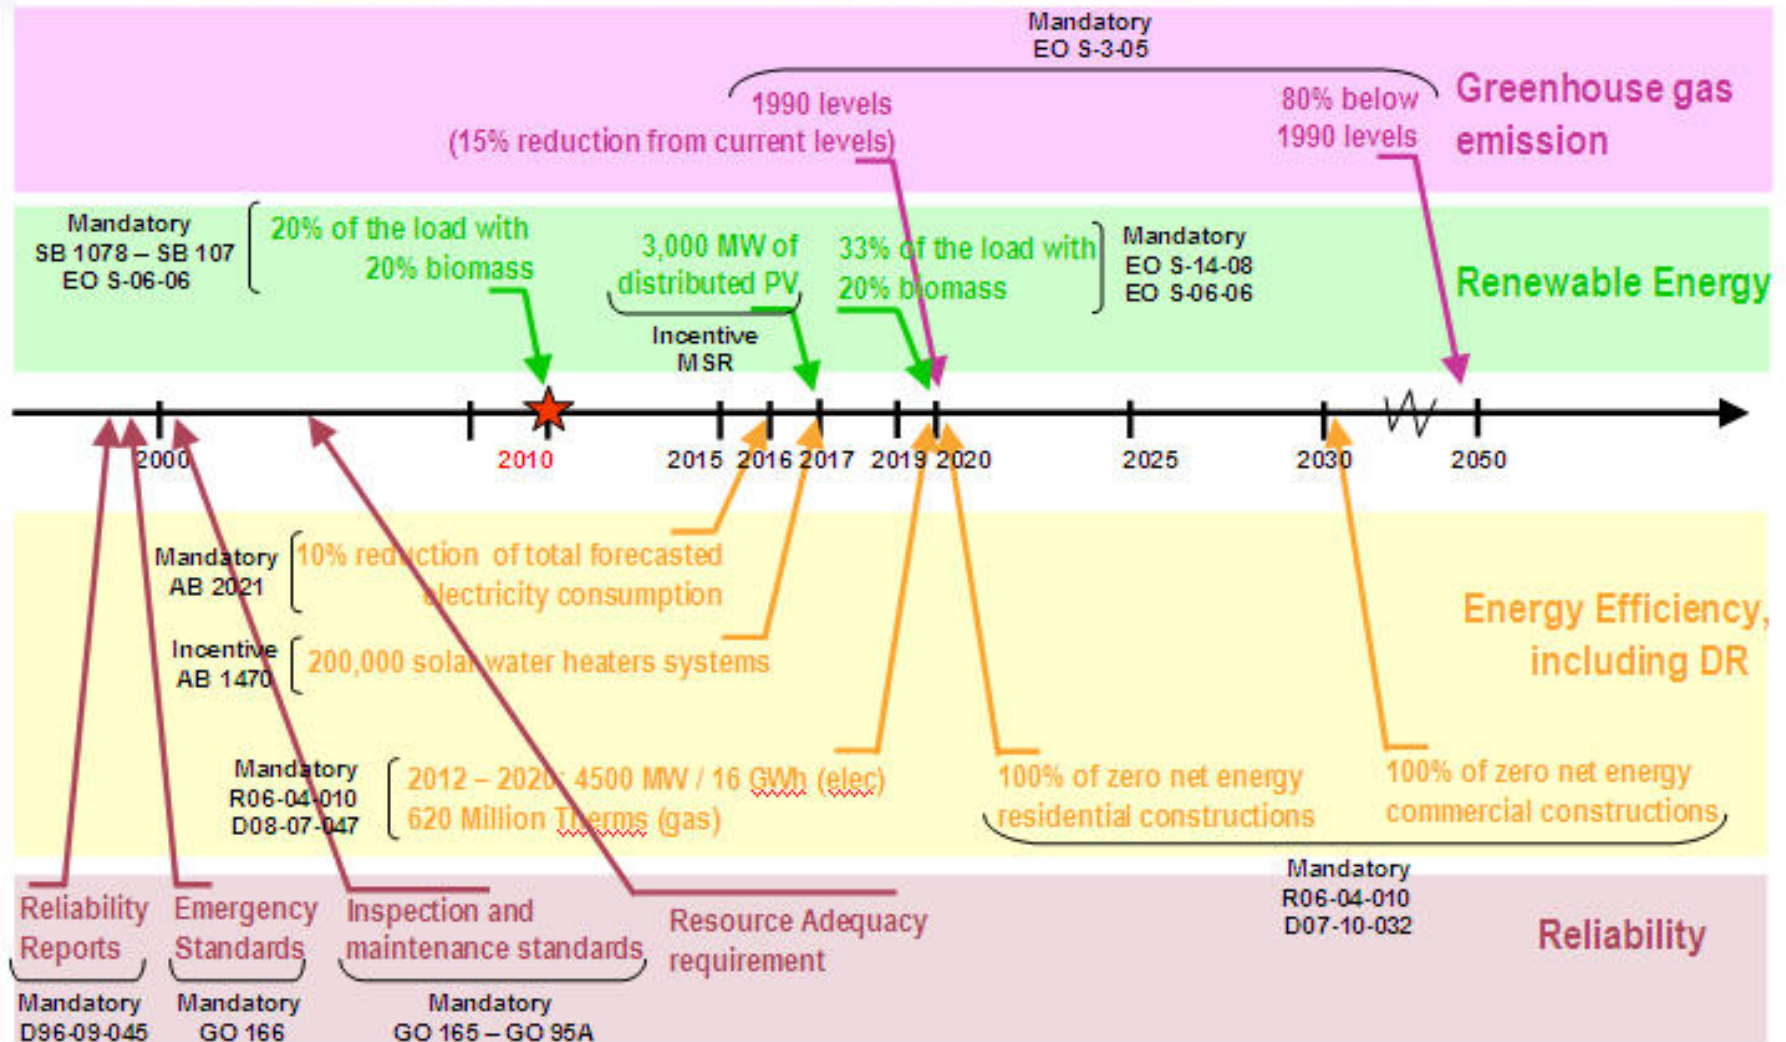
Mandatory
EO S-3-05

1990 levels
(15% reduction from current levels)

80% below
1990 levels

Greenhouse gas emission

Mandatory
SB 1078 – SB 107
EO S-06-06

20% of the load with 20% biomass

3,000 MW of distributed PV

Incentive
MSR

33% of the load with 20% biomass

Mandatory
EO S-14-08
EO S-06-06

Renewable Energy

2000 2010 2015 2016 2017 2019 2020 2025 2030 2050

Mandatory
AB 2021

10% reduction of total forecasted electricity consumption

Incentive
AB 1470

200,000 solar water heaters systems

Energy Efficiency, including DR

Mandatory
R06-04-010
D08-07-047

2012 – 2020: 4500 MW / 16 GWh (elec)
620 Million Therms (gas)

100% of zero net energy residential constructions

100% of zero net energy commercial constructions

Mandatory
R06-04-010
D07-10-032

Reliability Reports

Emergency Standards

Inspection and maintenance standards

Resource Adequacy requirement

Reliability

Mandatory
D96-09-045

Mandatory
GO 166

Mandatory
GO 165 – GO 95A